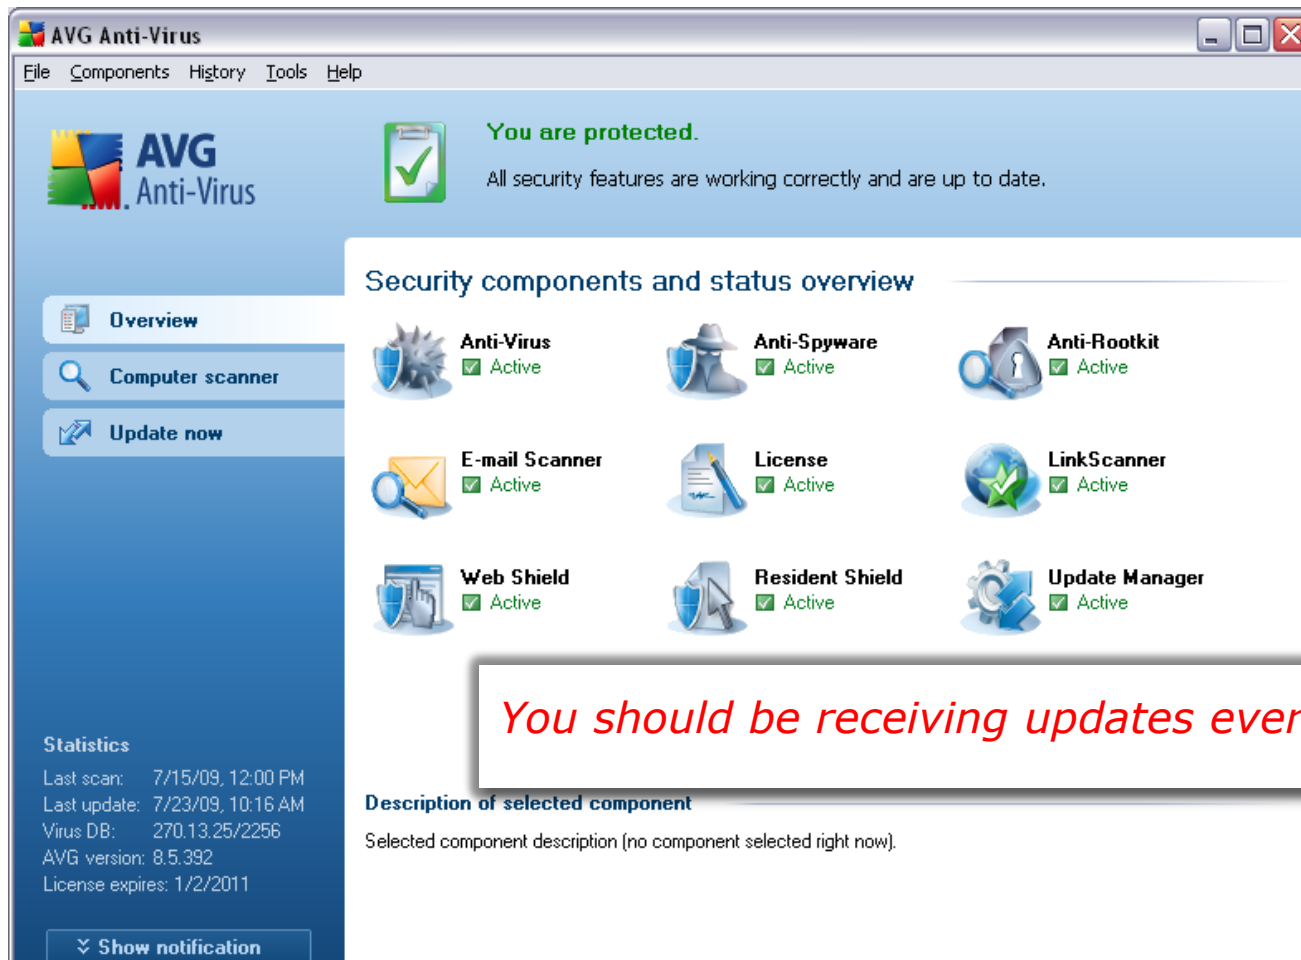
AVG Anti-Virus

File Components History Tools Help

AVG Anti-Virus

You are protected.

All security features are working correctly and are up to date.

Overview

Computer scanner

Update now

Security components and status overview

Anti-Virus
Active

Anti-Spyware
Active

Anti-Rootkit
Active

E-mail Scanner
Active

License
Active

LinkScanner
Active

Web Shield
Active

Resident Shield
Active

Update Manager
Active

You should be receiving updates ever

Statistics
Last scan: 7/15/09, 12:00 PM
Last update: 7/23/09, 10:16 AM
Virus DB: 270.13.25/2256
AVG version: 8.5.392
License expires: 1/2/2011

Description of selected component

Selected component description (no component selected right now).

Show notification